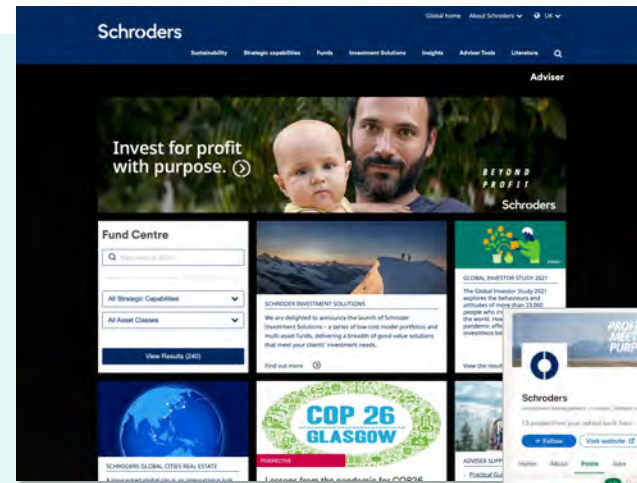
Schroders

Global home About Schroders UK

Sustainability Strategic capabilities Funds Investment Solutions Insights Adviser Tools Literature

Adviser

Invest for profit with purpose.

BEYOND PROFIT

Schroders

Fund Centre

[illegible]

All Strategic Capabilities

All Asset Classes

View Results (240)

SCHRODER INVESTMENT SOLUTIONS

We are delighted to announce the launch of Schroder Investment Solutions – a series of low-cost model portfolios and multi asset funds, delivering a breadth of good value solutions that meet your clients' investment needs.

Find out more

GLOBAL INVESTOR STUDY 2021

The Global Investor Study 2021 explores the behaviours and attitudes of more than 23,000 people who invest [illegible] the world. How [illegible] pandemic affe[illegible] investors be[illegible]

View the results

PROFIT MEET PURP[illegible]

Schroders

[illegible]

+ Follow

Visit website

Home About Posts Jobs

SCHRODERS GLOBAL CITIES REAL ESTATE

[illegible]

COP 26 GLASGOW

PERSPECTIVE

Lessons from the pandemic for COP26

ADVISER SUPP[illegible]

Practical Gu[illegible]